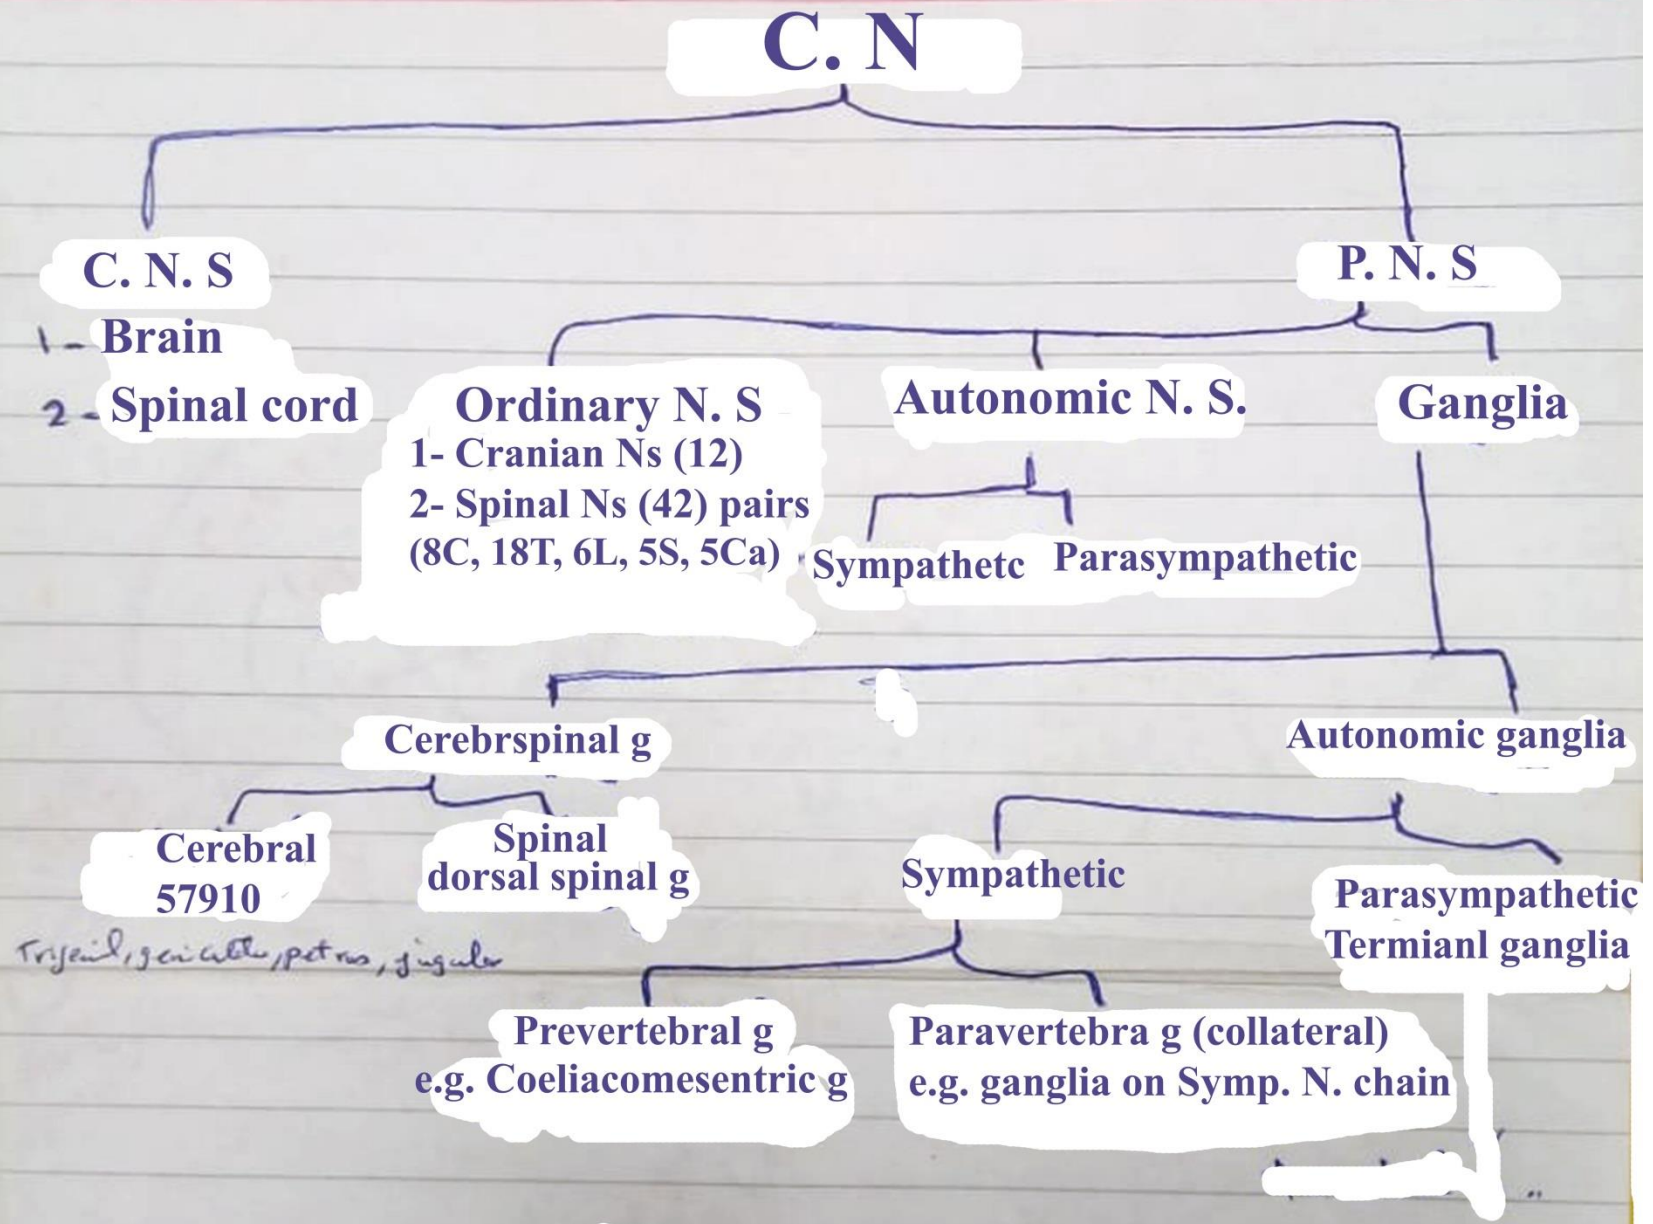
C. N

C. N. S
1- Brain
2- Spinal cord

P. N. S

Ordinary N. S
1- Cranian Ns (12)
2- Spinal Ns (42) pairs
(8C, 18T, 6L, 5S, 5Ca)

Autonomic N. S.

Sympathetc Parasympathetic

Ganglia

Cerebrspinal g

Cerebral
57910
Trigeminal, geniculate, petrus, jugular

Spinal
dorsal spinal g

Autonomic ganglia

Sympathetic

Parasympathetic
Termianl ganglia

Prevertebral g
e.g. Coeliacomesentric g

Paravertebra g (collateral)
e.g. ganglia on Symp. N. chain